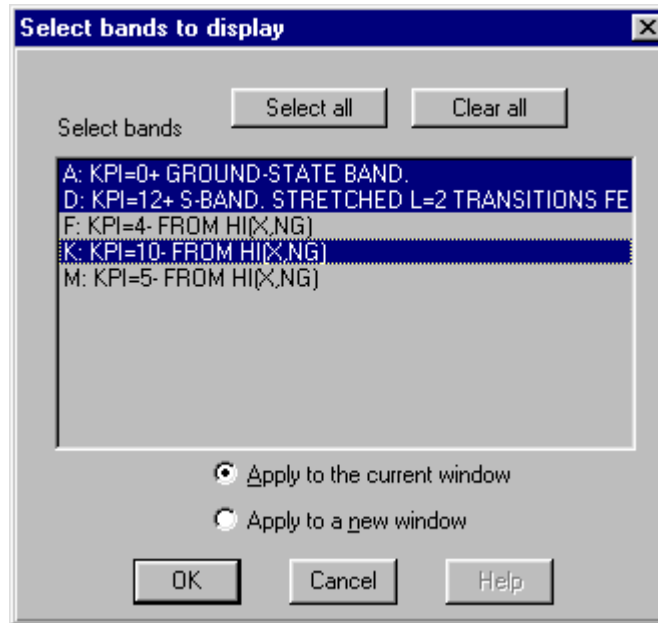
Select bands to display

Select all

Clear all

Select bands

A: KPI=0+ GROUND-STATE BAND.
D: KPI=12+ S-BAND. STRETCHED L=2 TRANSITIONS FE
F: KPI=4- FROM HI(X,NG)
K: KPI=10- FROM HI(X,NG)
M: KPI=5- FROM HI(X,NG)

Apply to the current window

Apply to a new window

OK

Cancel

Help